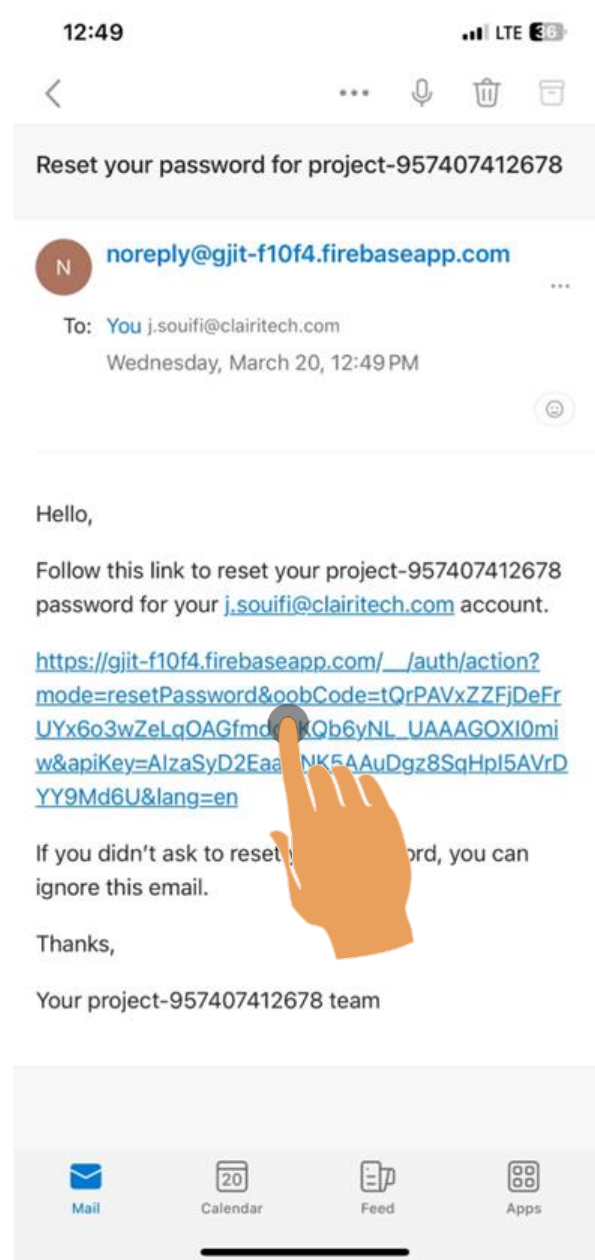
12:49

LTE 36

Reset your password for project-957407412678

N

noreply@gjit-f10f4.firebaseapp.com

To: You j.souifi@clairitech.com

Wednesday, March 20, 12:49 PM

Hello,

Follow this link to reset your project-957407412678 password for your j.souifi@clairitech.com account.

https://gjit-f10f4.firebaseapp.com/__/auth/action?mode=resetPassword&oobCode=tQrPAVxZZFjDeFrUYx6o3wZeLqOAGfmd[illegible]KQb6yNL_UAAAGOXI0miw&apiKey=AIzaSyD2Eaa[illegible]NK5AAuDgz8SqHpI5AVrDYY9Md6U&lang=en

If you didn't ask to reset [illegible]ord, you can ignore this email.

Thanks,

Your project-957407412678 team

Mail

20
Calendar

Feed

Apps